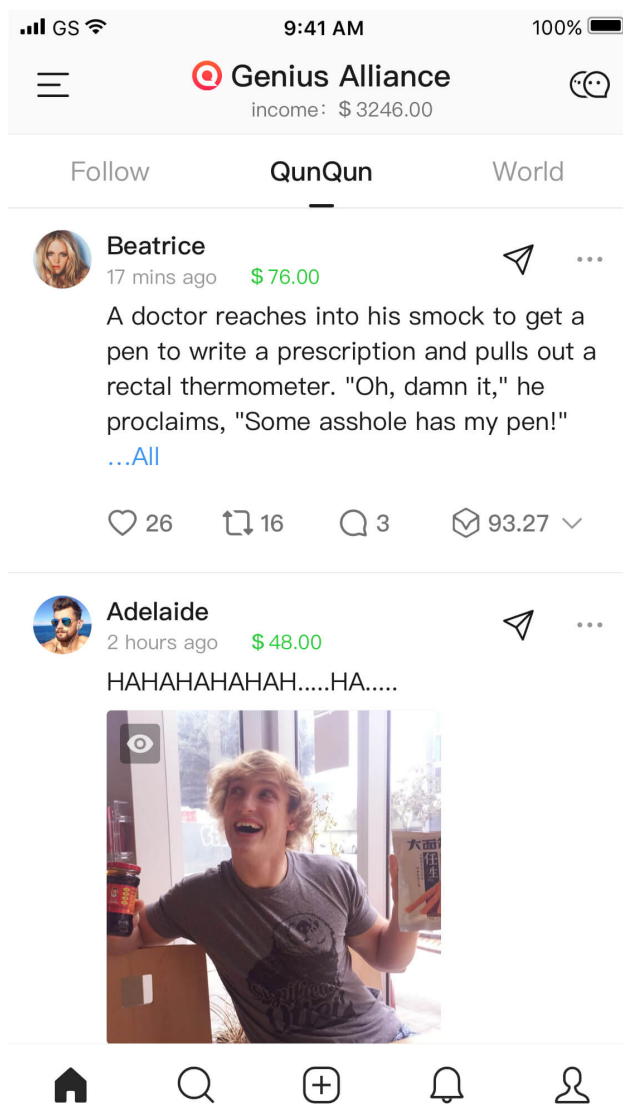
GS 9:41 AM 100%

Genius Alliance
income：$ 3246.00

Follow QunQun World

Beatrice
17 mins ago $ 76.00
A doctor reaches into his smock to get a pen to write a prescription and pulls out a rectal thermometer. "Oh, damn it," he proclaims, "Some asshole has my pen!"
...All

26 16 3 93.27

Adelaide
2 hours ago $ 48.00
HAHAHAHAHAH.....HA.....